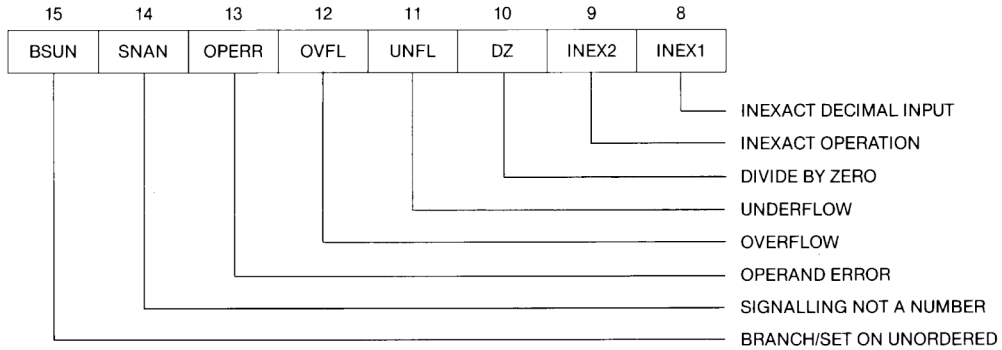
| 15 | 14 | 13 | 12 | 11 | 10 | 9 | 8 |
|---|---|---|---|---|---|---|---|
| BSUN | SNAN | OPERR | OVFL | UNFL | DZ | INEX2 | INEX1 |

INEXACT DECIMAL INPUT
INEXACT OPERATION
DIVIDE BY ZERO
UNDERFLOW
OVERFLOW
OPERAND ERROR
SIGNALLING NOT A NUMBER
BRANCH/SET ON UNORDERED